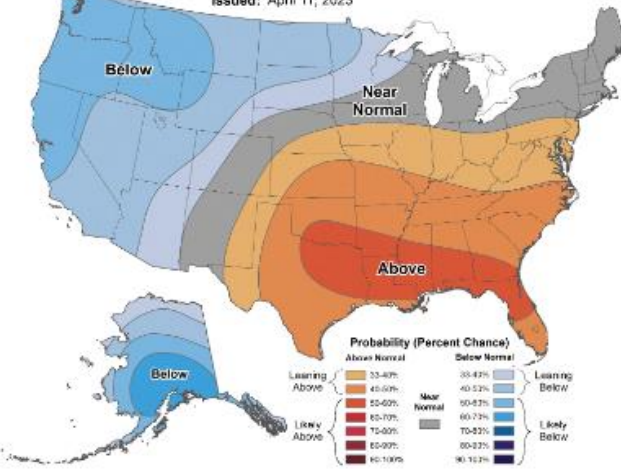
Issued: April 11, 2023

Below

Near Normal

Above

Below

Probability (Percent Chance)

Above Normal

Below Normal

Leaning Above

33-40%

40-50%

50-60%

60-70%

70-80%

80-90%

90-100%

Likely Above

Near Normal

33-40%

40-50%

50-60%

60-70%

70-80%

80-90%

90-100%

Leaning Below

Likely Below